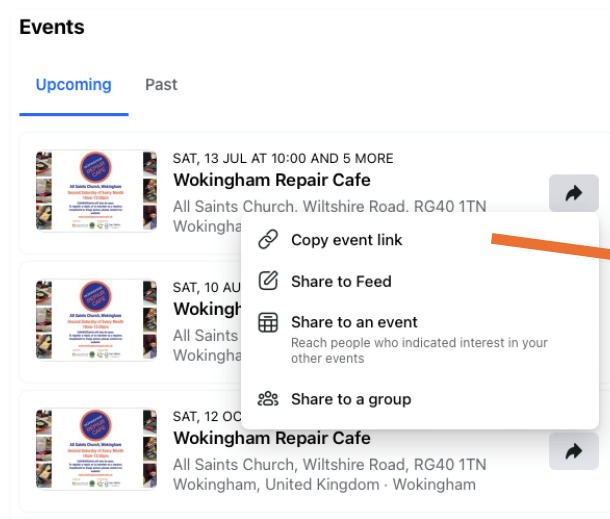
Events

Upcoming Past

SAT, 13 JUL AT 10:00 AND 5 MORE
Wokingham Repair Cafe
All Saints Church, Wiltshire Road, RG40 1TN
Wokingham

Copy event link
Share to Feed
Share to an event
Reach people who indicated interest in your other events
Share to a group

SAT, 10 AU
Wokingh
All Saints
Wokingha

SAT, 12 OC
Wokingham Repair Cafe
All Saints Church, Wiltshire Road, RG40 1TN
Wokingham, United Kingdom · Wokingham